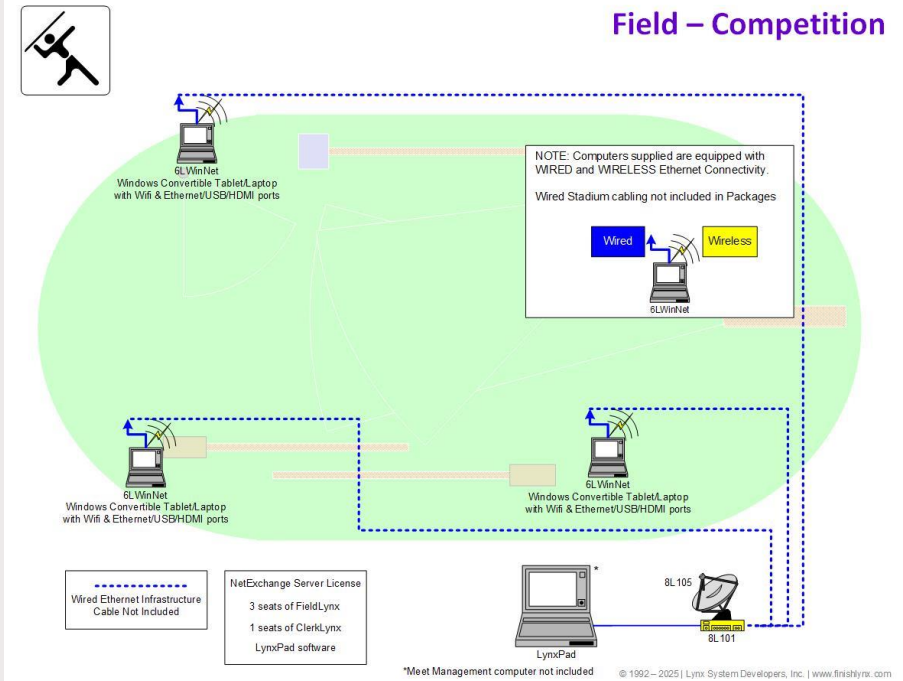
Field – Competition

6LWinNet
Windows Convertible Tablet/Laptop with Wifi & Ethernet/USB/HDMI ports

NOTE: Computers supplied are equipped with WIRED and WIRELESS Ethernet Connectivity.

Wired Stadium cabling not included in Packages

Wired

Wireless

6LWinNet

6LWinNet
Windows Convertible Tablet/Laptop with Wifi & Ethernet/USB/HDMI ports

6LWinNet
Windows Convertible Tablet/Laptop with Wifi & Ethernet/USB/HDMI ports

Wired Ethernet Infrastructure Cable Not Included

NetExchange Server License
3 seats of FieldLynx
1 seats of ClerkLynx
LynxPad software

*

LynxPad

8L105

8L101

*Meet Management computer not included

© 1992 – 2025 | Lynx System Developers, Inc. | www.finishlynx.com